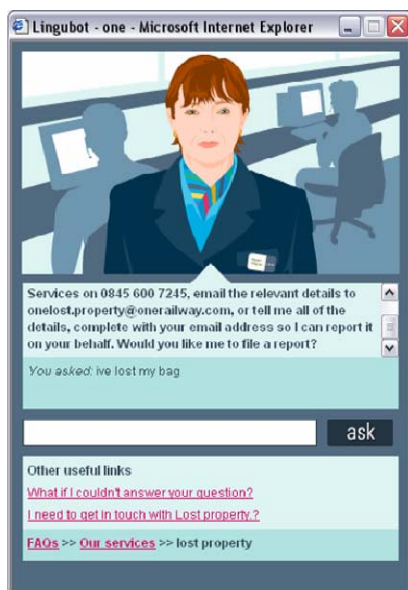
Lingubot - one - Microsoft Internet Explorer

Services on 0845 600 7245, email the relevant details to onelost.property@onerailway.com, or tell me all of the details, complete with your email address so I can report it on your behalf. Would you like me to file a report?

You asked: ive lost my bag

ask

Other useful links

What if I couldn't answer your question?

I need to get in touch with Lost property.?

FAQs >> Our services >> lost property